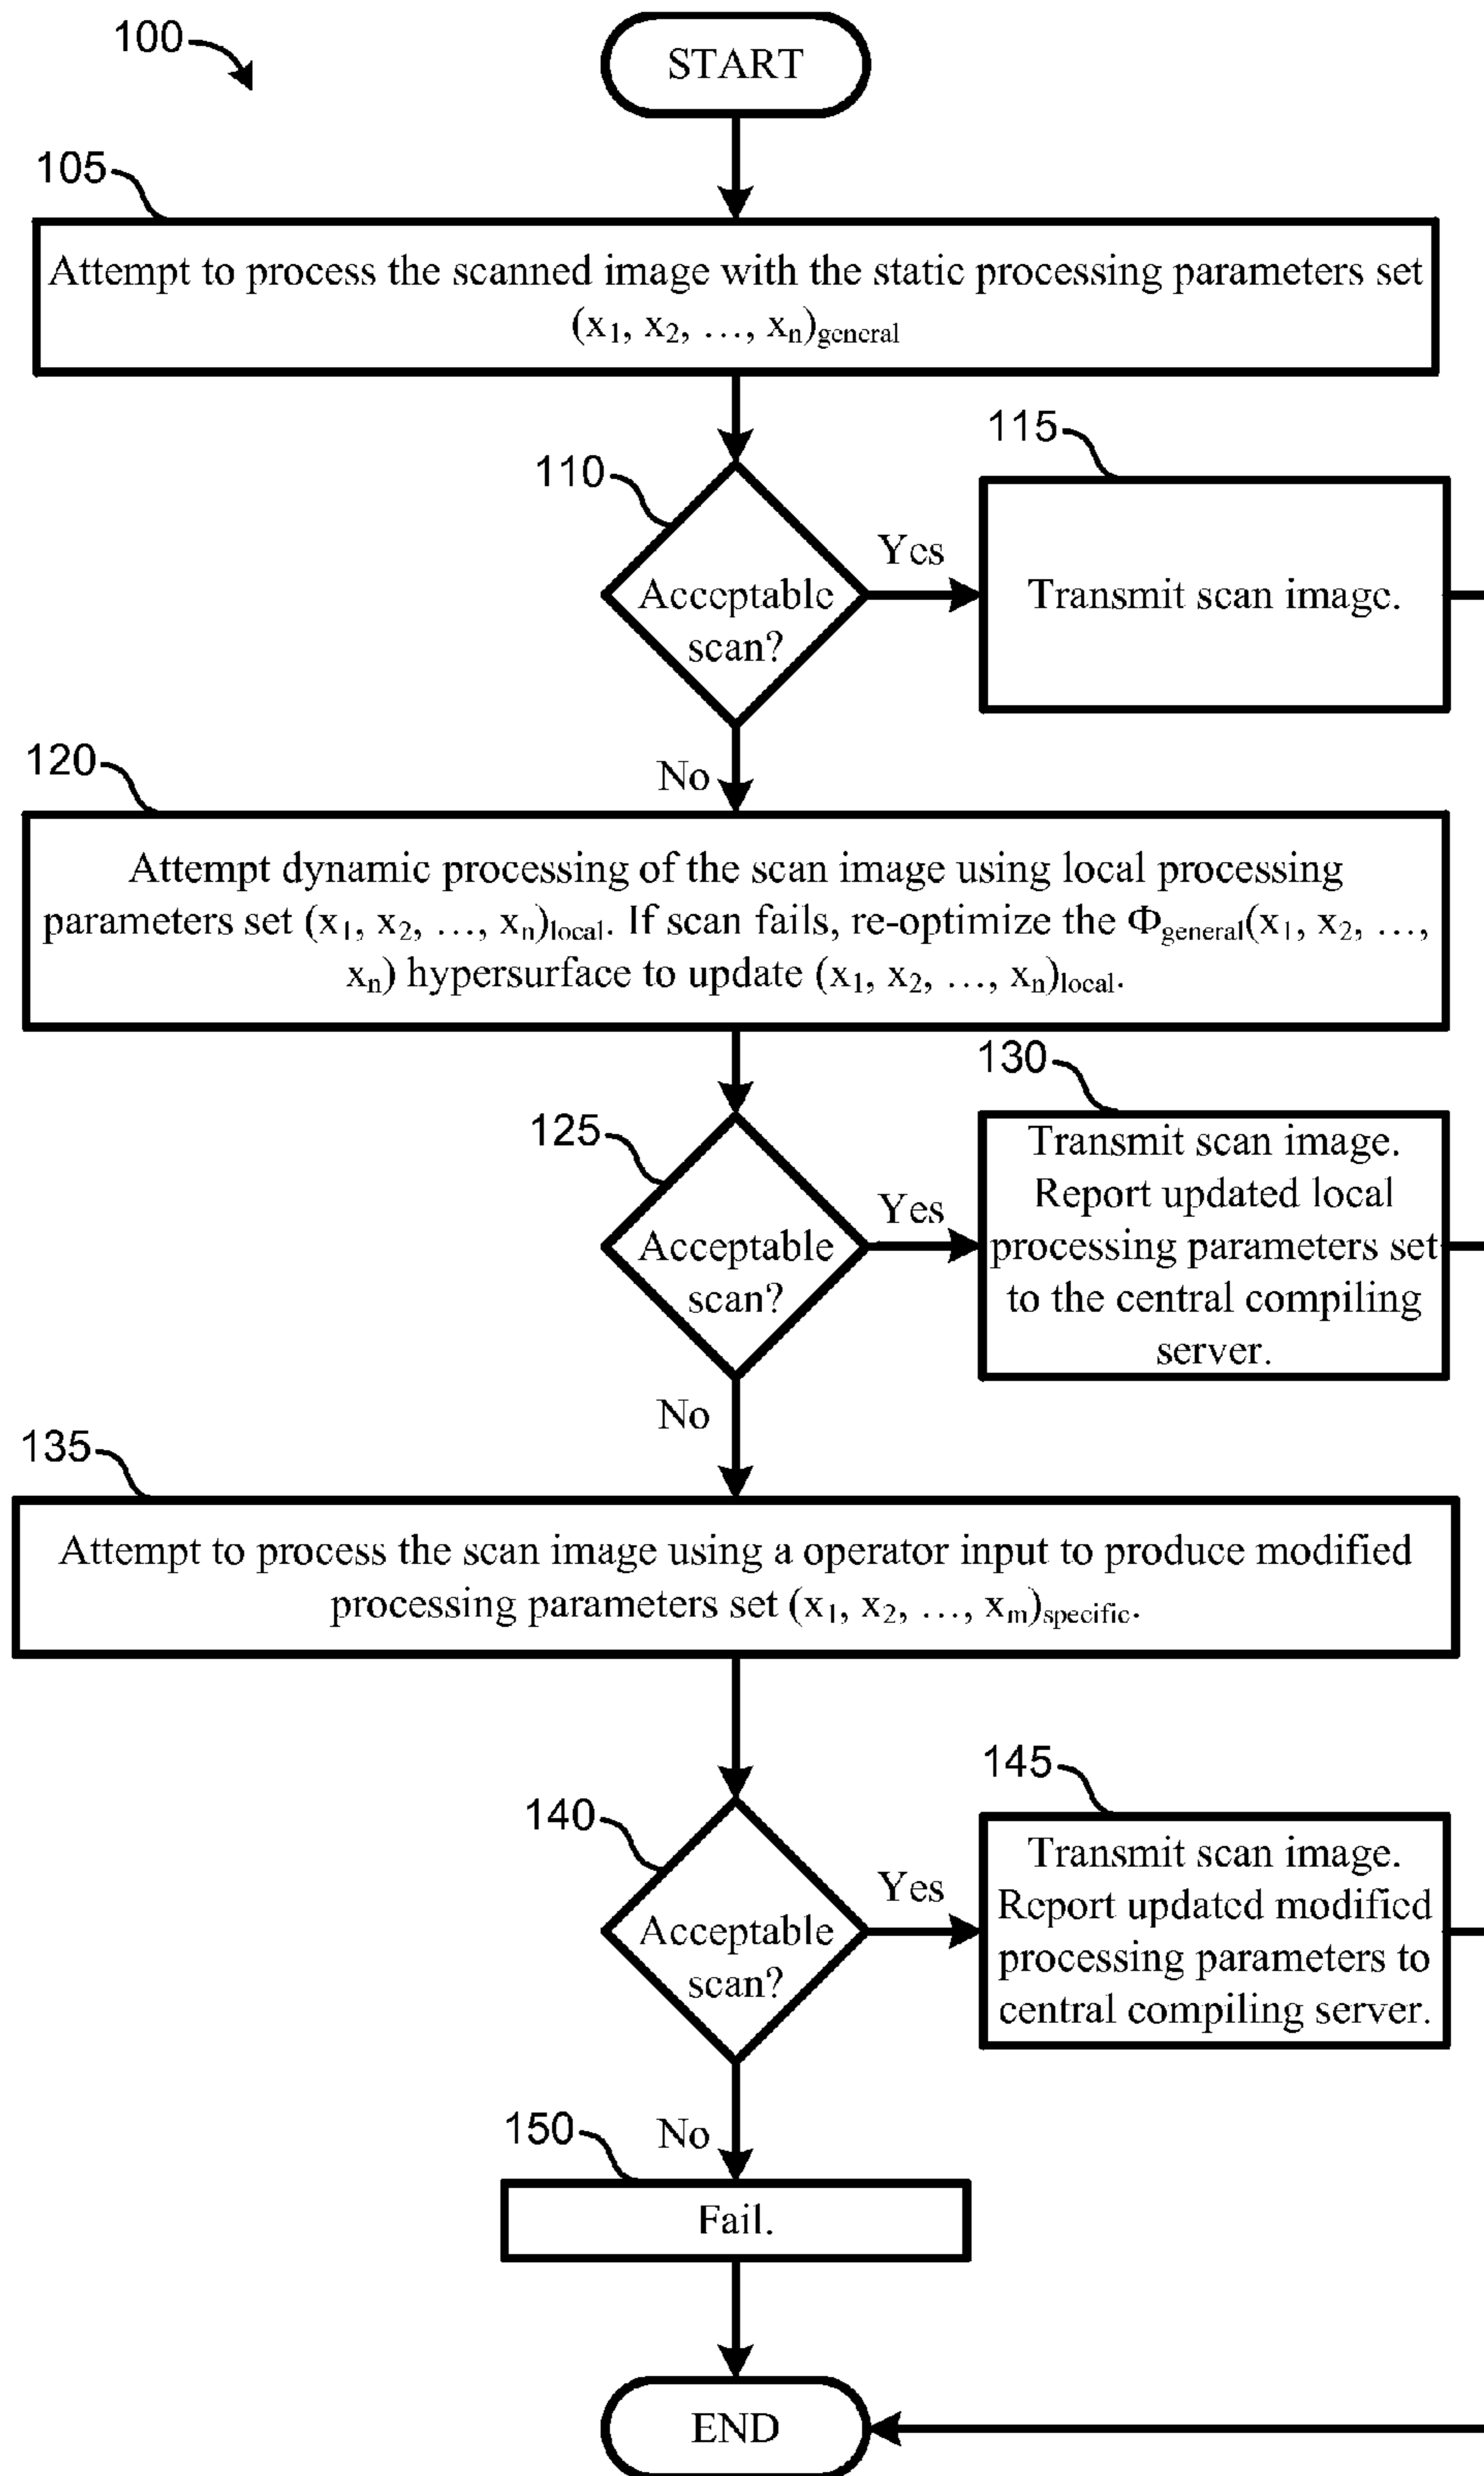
100

START

105

Attempt to process the scanned image with the static processing parameters set $(x_1, x_2, \ldots, x_n)_{general}$

110

Acceptable scan?

Yes

115

Transmit scan image.

No

120

Attempt dynamic processing of the scan image using local processing parameters set $(x_1, x_2, \ldots, x_n)_{local}$. If scan fails, re-optimize the $\Phi_{general}(x_1, x_2, \ldots, x_n)$ hypersurface to update $(x_1, x_2, \ldots, x_n)_{local}$.

125

Acceptable scan?

Yes

130

Transmit scan image. Report updated local processing parameters set to the central compiling server.

No

135

Attempt to process the scan image using a operator input to produce modified processing parameters set $(x_1, x_2, \ldots, x_m)_{specific}$.

140

Acceptable scan?

Yes

145

Transmit scan image. Report updated modified processing parameters to central compiling server.

150

No

Fail.

END